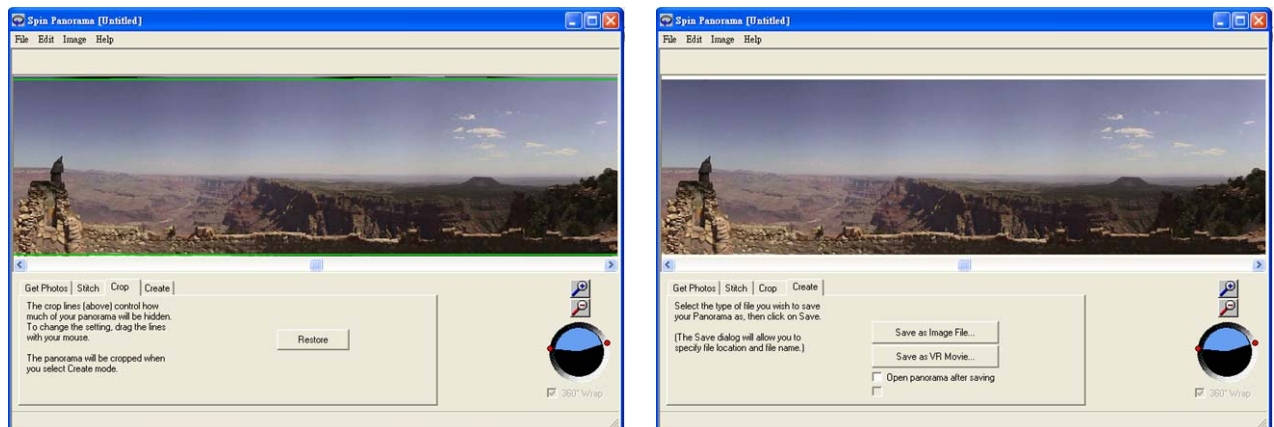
Spin Panorama [Untitled]

File Edit Image Help

Get Photos | Stitch | Crop | Create

The crop lines (above) control how much of your panorama will be hidden. To change the setting, drag the lines with your mouse.

The panorama will be cropped when you select Create mode.

Restore

360° Wrap

Spin Panorama [Untitled]

File Edit Image Help

Get Photos | Stitch | Crop | Create

Select the type of file you wish to save your Panorama as, then click on Save.

(The Save dialog will allow you to specify file location and file name.)

Save as Image File...

Save as VR Movie...

Open panorama after saving

360° Wrap